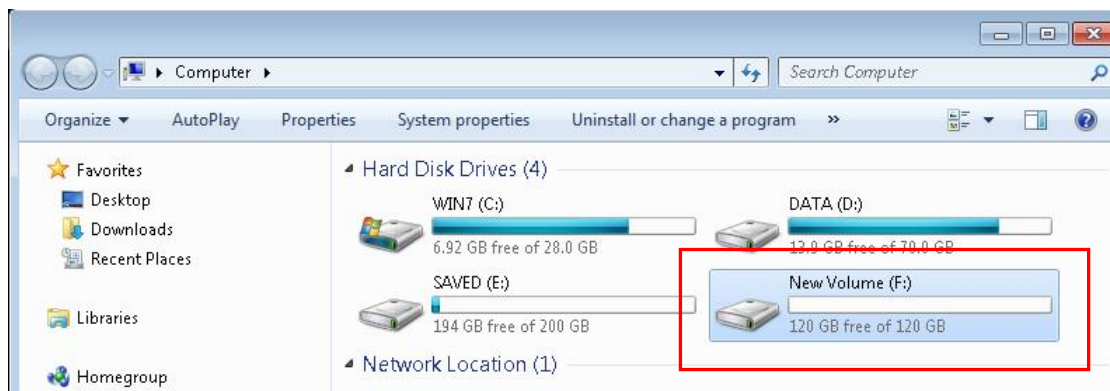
Computer

Search Computer

Organize ▾ AutoPlay Properties System properties Uninstall or change a program »

Favorites
Desktop
Downloads
Recent Places

Libraries

Homegroup

Hard Disk Drives (4)

WIN7 (C:)
6.92 GB free of 28.0 GB

DATA (D:)
13.0 GB free of 70.0 GB

SAVED (E:)
194 GB free of 200 GB

New Volume (F:)
120 GB free of 120 GB

Network Location (1)